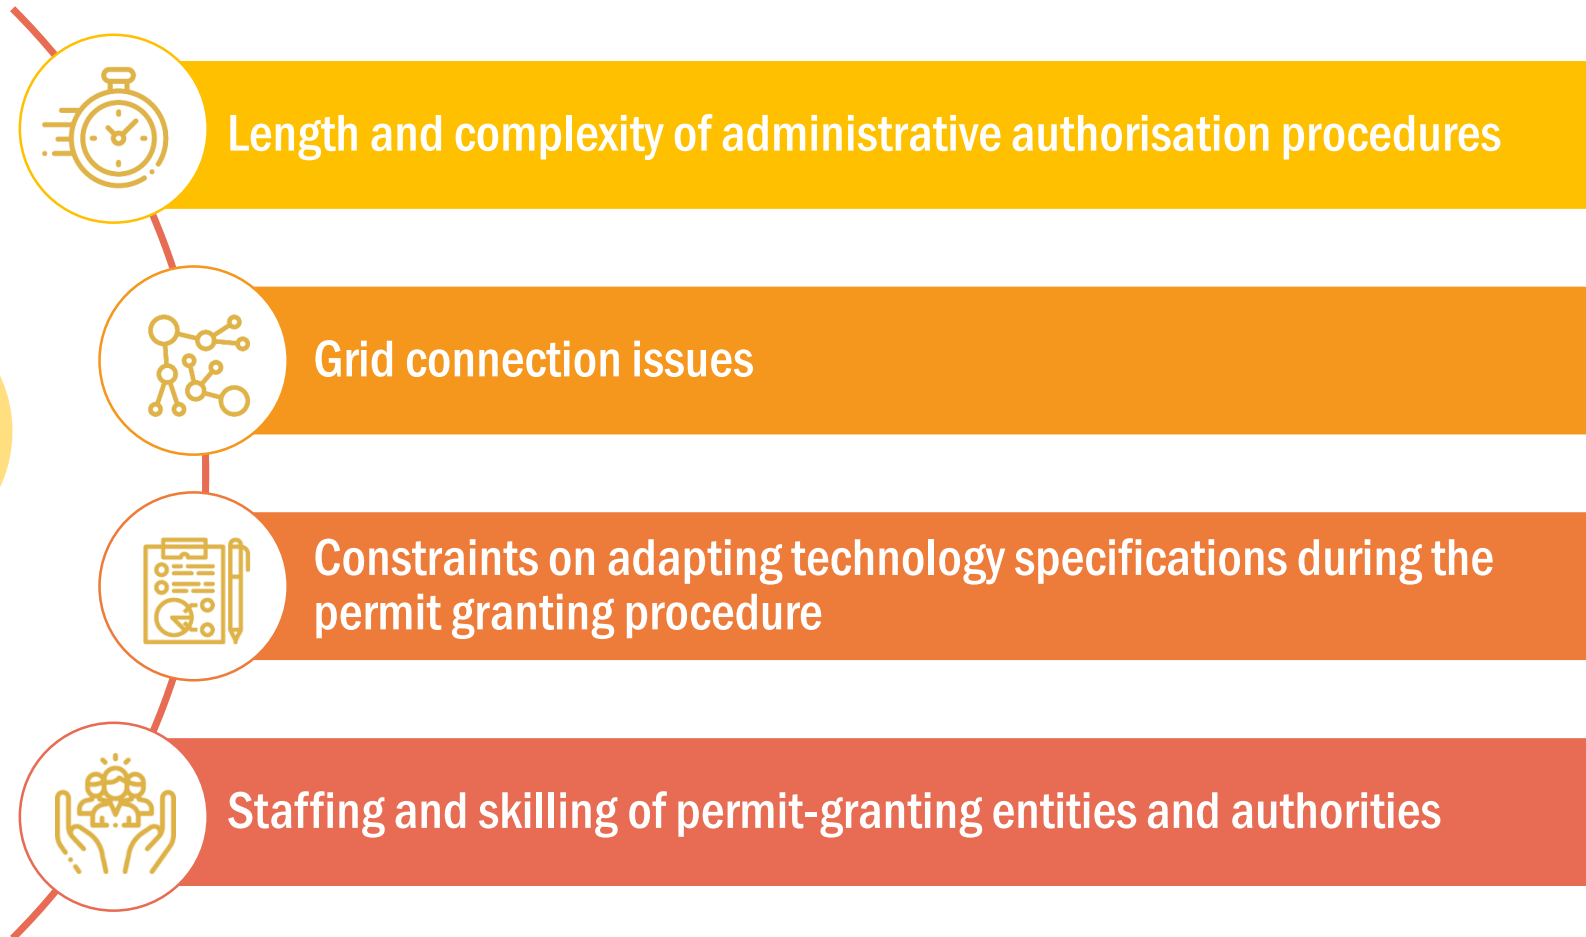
Length and complexity of administrative authorisation procedures

Grid connection issues

Constraints on adapting technology specifications during the permit granting procedure

Staffing and skilling of permit-granting entities and authorities